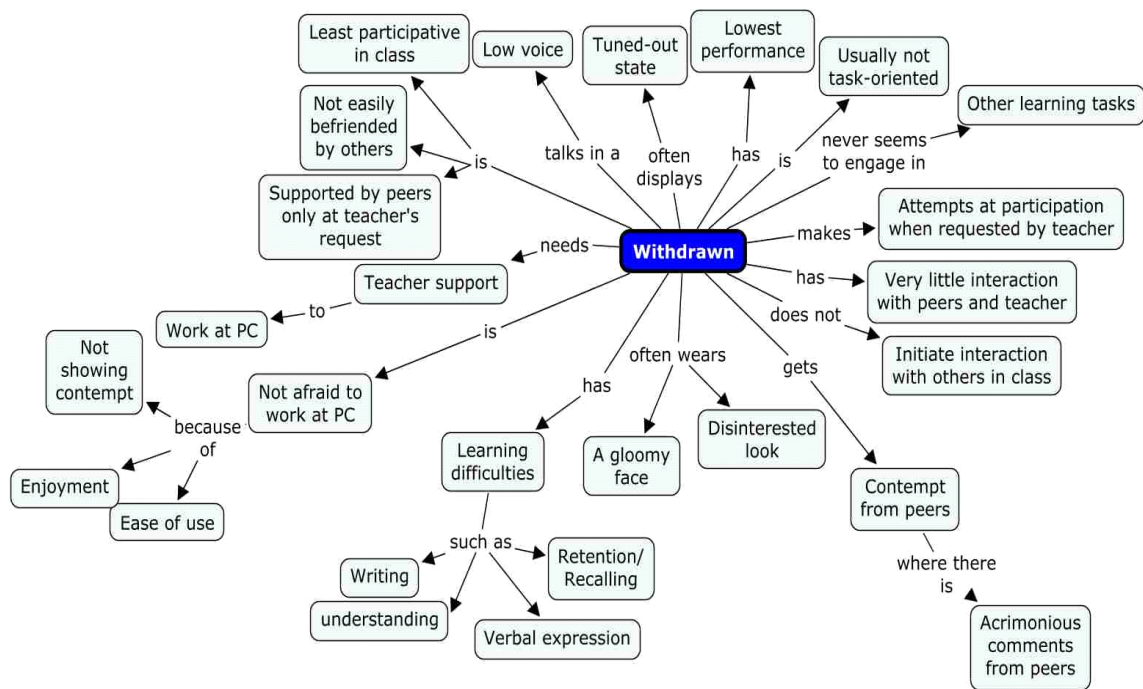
Withdrawn

is
Least participative in class
Not easily befriended by others
Supported by peers only at teacher's request

talks in a
Low voice

often displays
Tuned-out state

has
Lowest performance

is
Usually not task-oriented

never seems to engage in
Other learning tasks

makes
Attempts at participation when requested by teacher

has
Very little interaction with peers and teacher

does not
Initiate interaction with others in class

gets
Contempt from peers
where there is
Acrimonious comments from peers

often wears
A gloomy face
Disinterested look

has
Learning difficulties
such as
Writing
understanding
Verbal expression
Retention/ Recalling

is
Not afraid to work at PC
because of
Not showing contempt
Enjoyment
Ease of use

needs
Teacher support
to
Work at PC